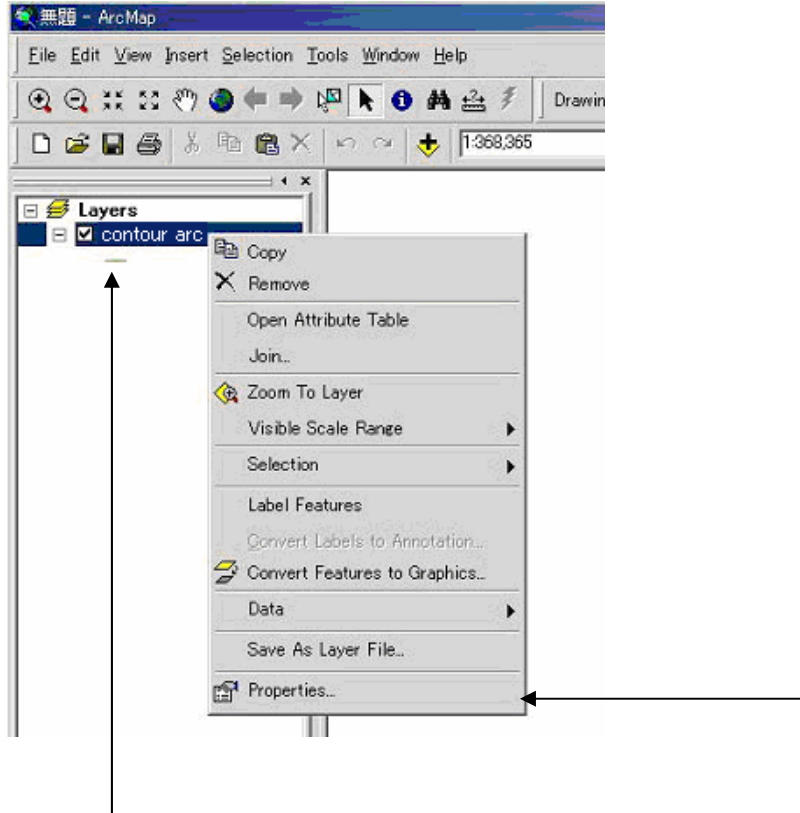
無題 - ArcMap

File Edit View Insert Selection Tools Window Help

Drawin

1:368,365

Layers

contour arc

Copy

Remove

Open Attribute Table

Join...

Zoom To Layer

Visible Scale Range

Selection

Label Features

Convert Labels to Annotation...

Convert Features to Graphics...

Data

Save As Layer File...

Properties...